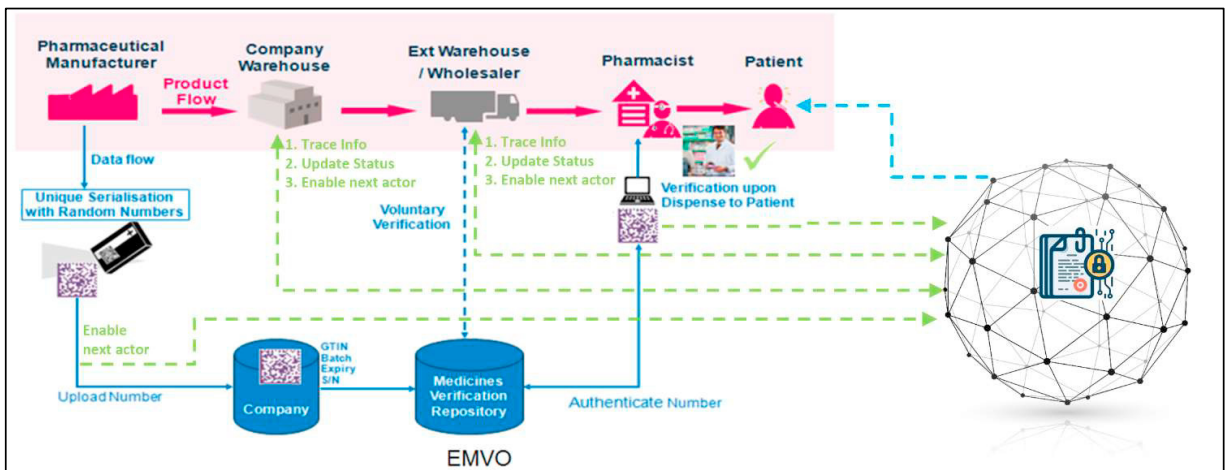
Pharmaceutical Manufacturer

Product Flow

Company Warehouse

Ext Warehouse / Wholesaler

Pharmacist

Patient

Data flow

Unique Serialisation with Random Numbers

1. Trace Info
2. Update Status
3. Enable next actor

Voluntary Verification

1. Trace Info
2. Update Status
3. Enable next actor

Verification upon Dispense to Patient

Enable next actor

Upload Number

GTIN
Batch
Expiry
S/N

Company

Medicines Verification Repository

Authenticate Number

EMVO